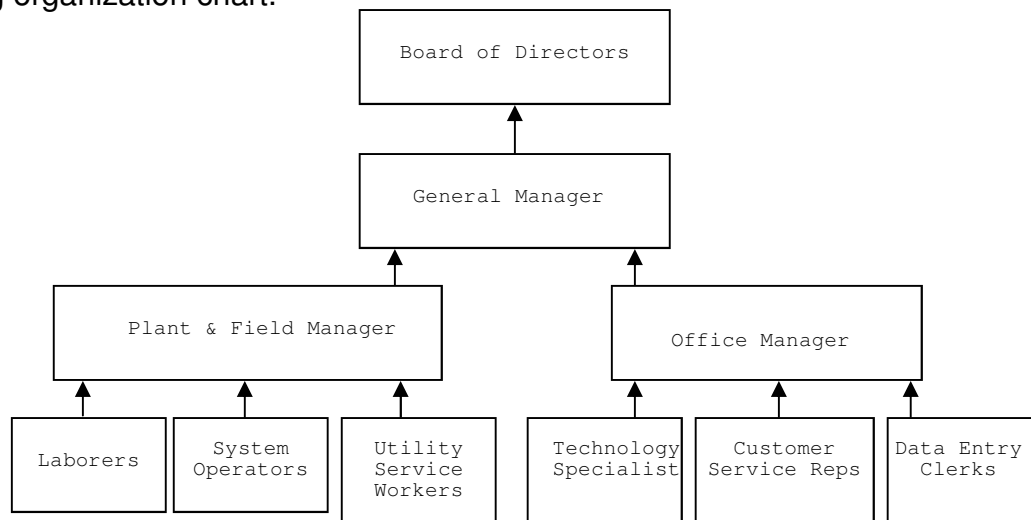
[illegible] organization chart.

Board of Directors

General Manager

Plant & Field Manager

Office Manager

Laborers

System Operators

Utility Service Workers

Technology Specialist

Customer Service Reps

Data Entry Clerks